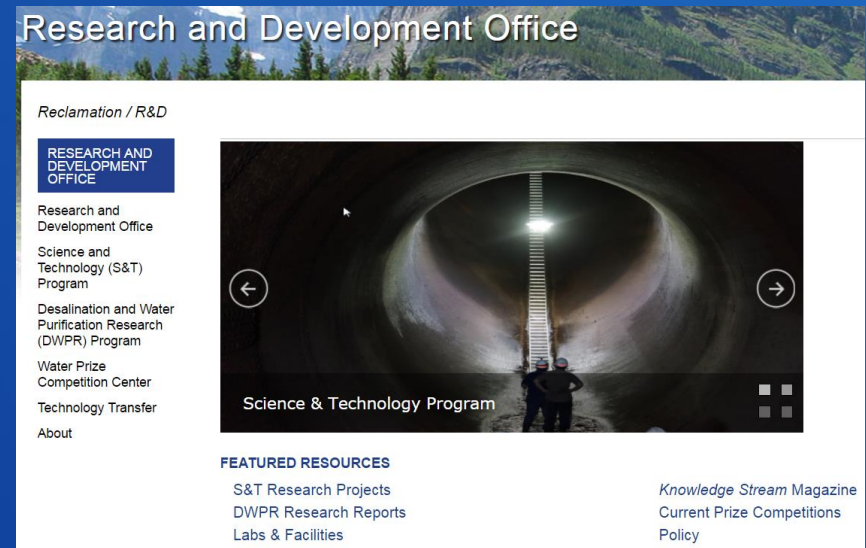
Research and Development Office

Reclamation / R&D

RESEARCH AND DEVELOPMENT OFFICE

Research and Development Office

Science and Technology (S&T) Program

Desalination and Water Purification Research (DWPR) Program

Water Prize Competition Center

Technology Transfer

About

Science & Technology Program

FEATURED RESOURCES

S&T Research Projects

DWPR Research Reports

Labs & Facilities

Knowledge Stream Magazine

Current Prize Competitions

Policy